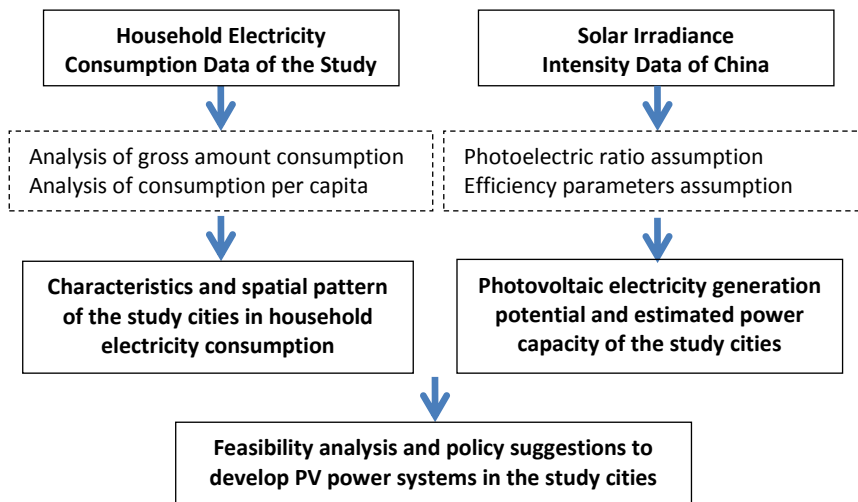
Household Electricity Consumption Data of the Study

Solar Irradiance Intensity Data of China

Analysis of gross amount consumption
Analysis of consumption per capita

Photoelectric ratio assumption
Efficiency parameters assumption

Characteristics and spatial pattern of the study cities in household electricity consumption

Photovoltaic electricity generation potential and estimated power capacity of the study cities

Feasibility analysis and policy suggestions to develop PV power systems in the study cities